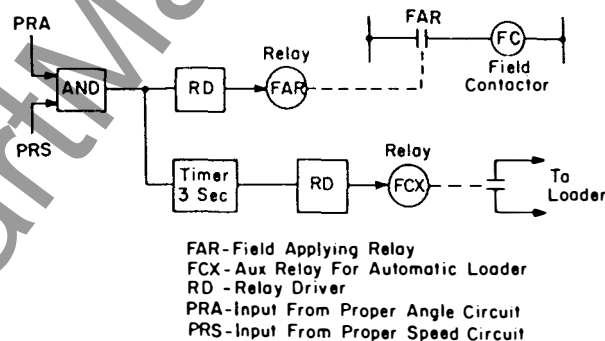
PRA

AND

PRS

RD

Relay

FAR

FAR

FC

Field Contactor

Timer 3 Sec

RD

Relay

FCX

To Loader

FAR-Field Applying Relay
FCX-Aux Relay For Automatic Loader
RD - Relay Driver
PRA-Input From Proper Angle Circuit
PRS-Input From Proper Speed Circuit